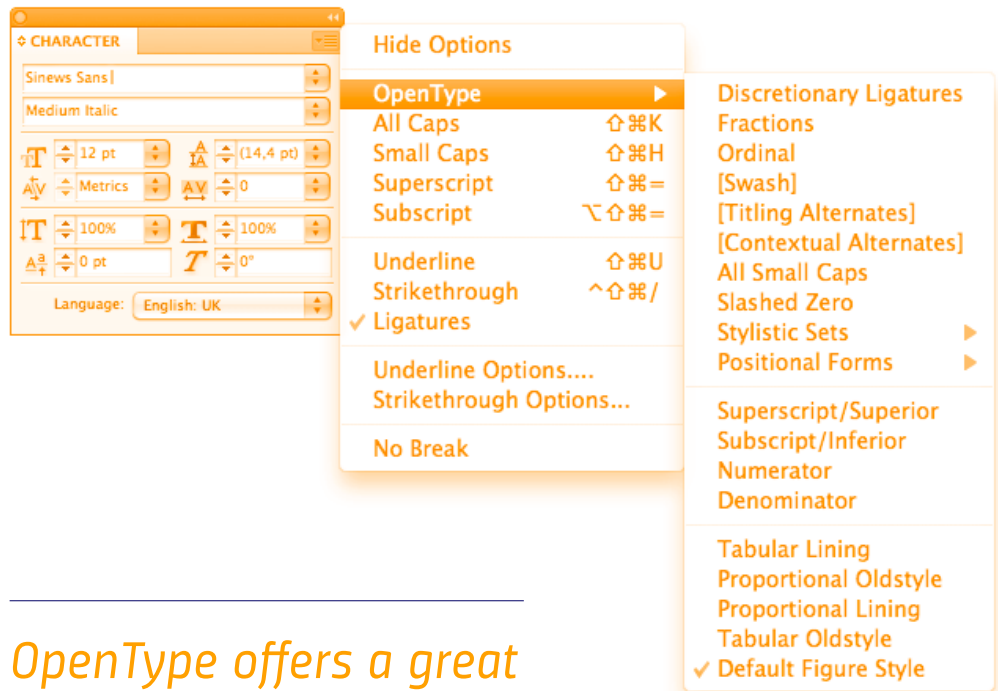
CHARACTER

Sinews Sans

Medium Italic

12 pt

(14,4 pt)

Metrics

0

100%

100%

0 pt

0°

Language: English: UK

Hide Options

OpenType

All Caps ⇧⌘K

Small Caps ⇧⌘H

Superscript ⇧⌘=

Subscript ⌥⇧⌘=

Underline ⇧⌘U

Strikethrough ^⇧⌘/

✓ Ligatures

Underline Options....

Strikethrough Options...

No Break

Discretionary Ligatures

Fractions

Ordinal

[Swash]

[Titling Alternates]

[Contextual Alternates]

All Small Caps

Slashed Zero

Stylistic Sets

Positional Forms

Superscript/Superior

Subscript/Inferior

Numerator

Denominator

Tabular Lining

Proportional Oldstyle

Proportional Lining

Tabular Oldstyle

✓ Default Figure Style

OpenType offers a great